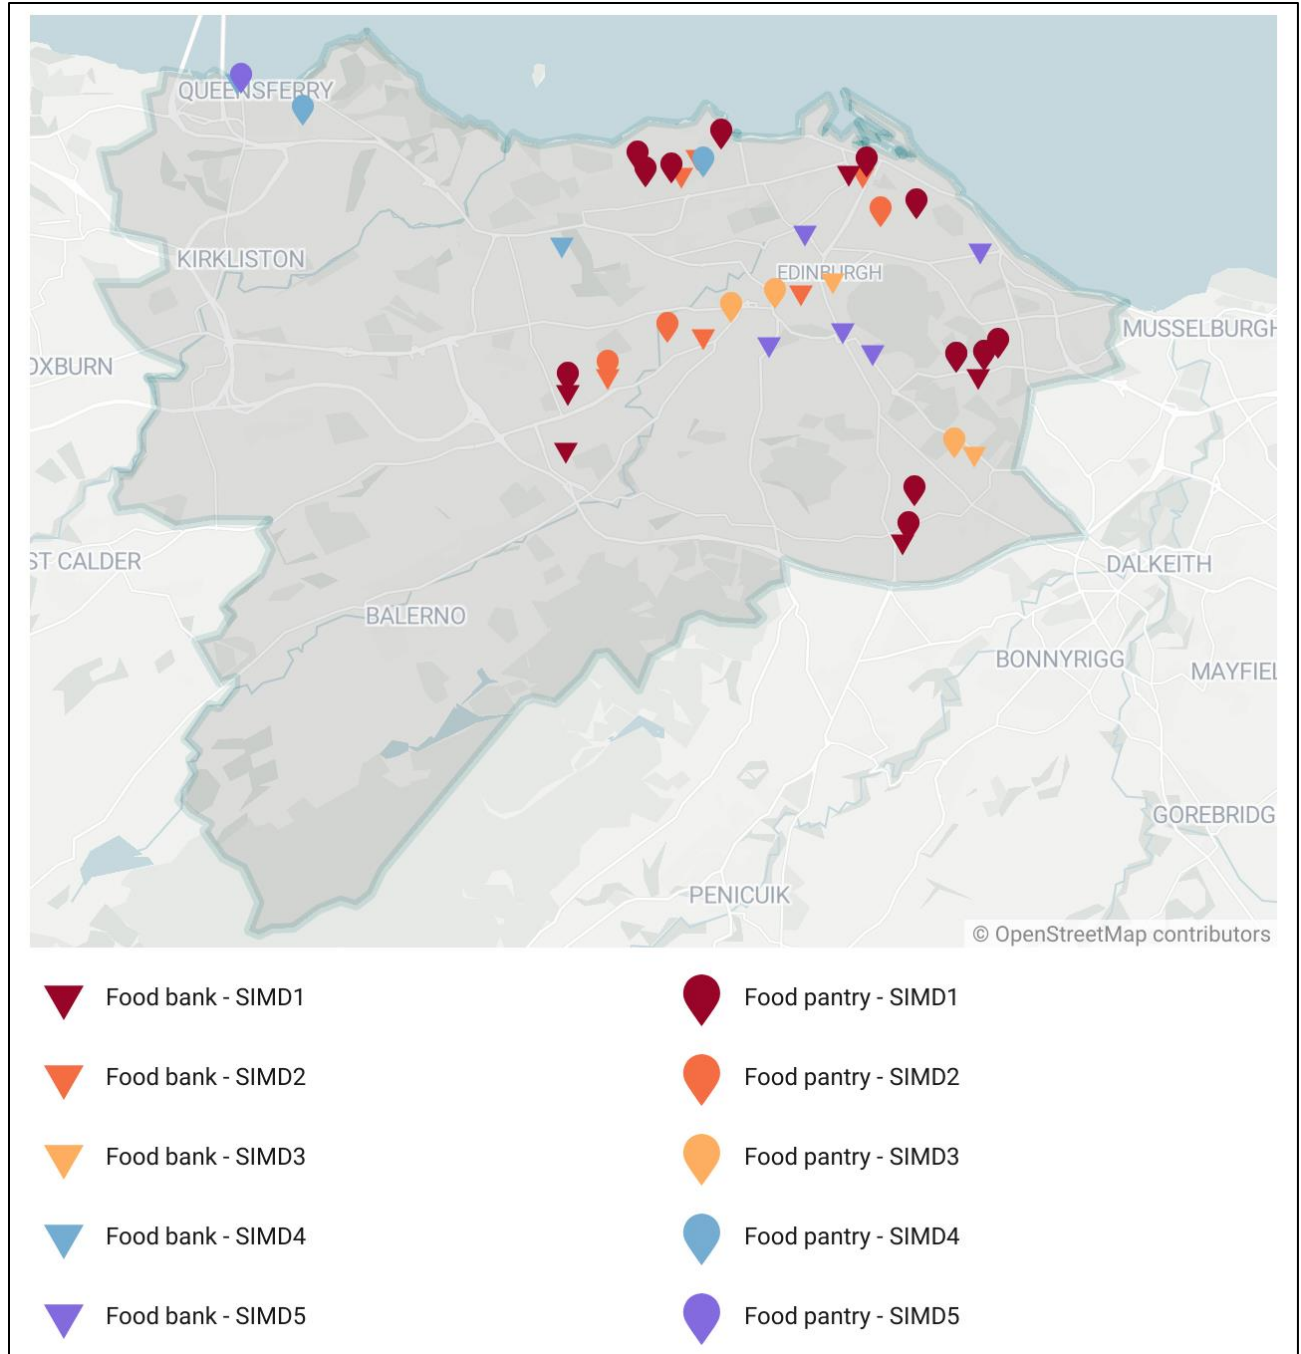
QUEENSFERRY
KIRKLISTON
)XBURN
EDINBURGH
MUSSELBURGH
ST CALDER
BALERNO
DALKEITH
BONNYRIGG
MAYFIEL
GOREBRIDG
PENICUIK
© OpenStreetMap contributors

Food bank - SIMD1
Food pantry - SIMD1
Food bank - SIMD2
Food pantry - SIMD2
Food bank - SIMD3
Food pantry - SIMD3
Food bank - SIMD4
Food pantry - SIMD4
Food bank - SIMD5
Food pantry - SIMD5